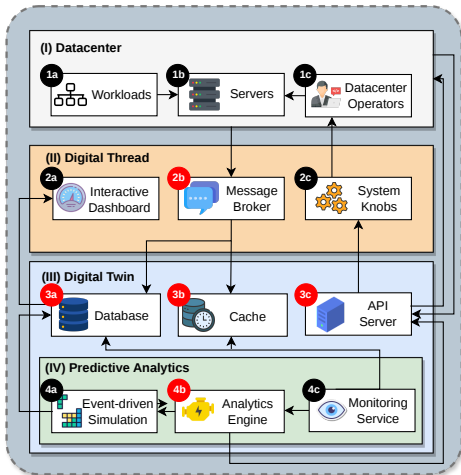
(I) Datacenter

1a Workloads

1b Servers

1c Datacenter Operators

(II) Digital Thread

2a Interactive Dashboard

2b Message Broker

2c System Knobs

(III) Digital Twin

3a Database

3b Cache

3c API Server

(IV) Predictive Analytics

4a Event-driven Simulation

4b Analytics Engine

4c Monitoring Service